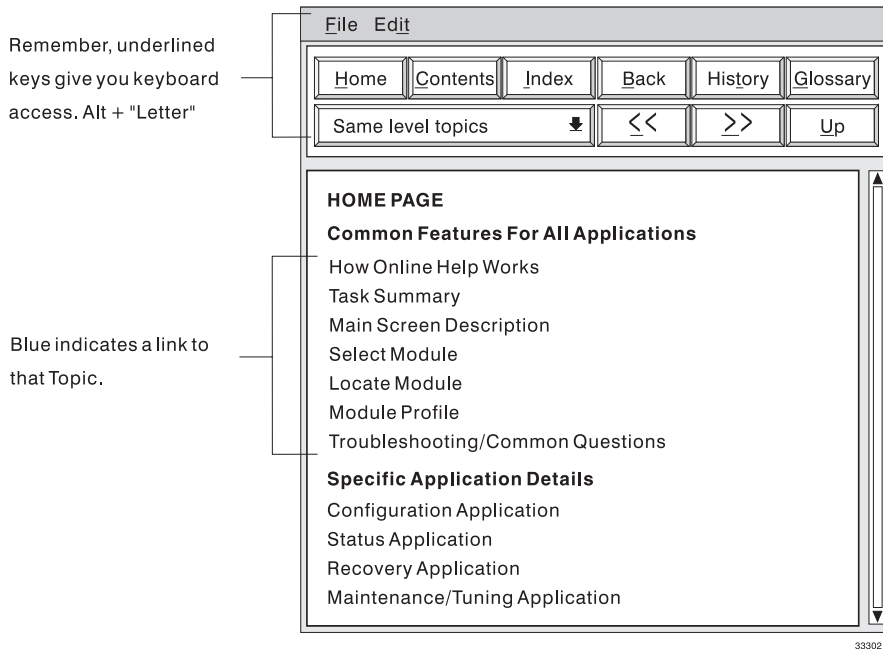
Remember, underlined keys give you keyboard access. Alt + "Letter"

File Edit

| Home | Contents | Index | Back | History | Glossary |
|---|---|---|---|---|---|
| Same level topics | | | << | >> | Up |

HOME PAGE

Common Features For All Applications

How Online Help Works
Task Summary
Main Screen Description
Select Module
Locate Module
Module Profile
Troubleshooting/Common Questions

Specific Application Details

Configuration Application
Status Application
Recovery Application
Maintenance/Tuning Application

Blue indicates a link to that Topic.

33302